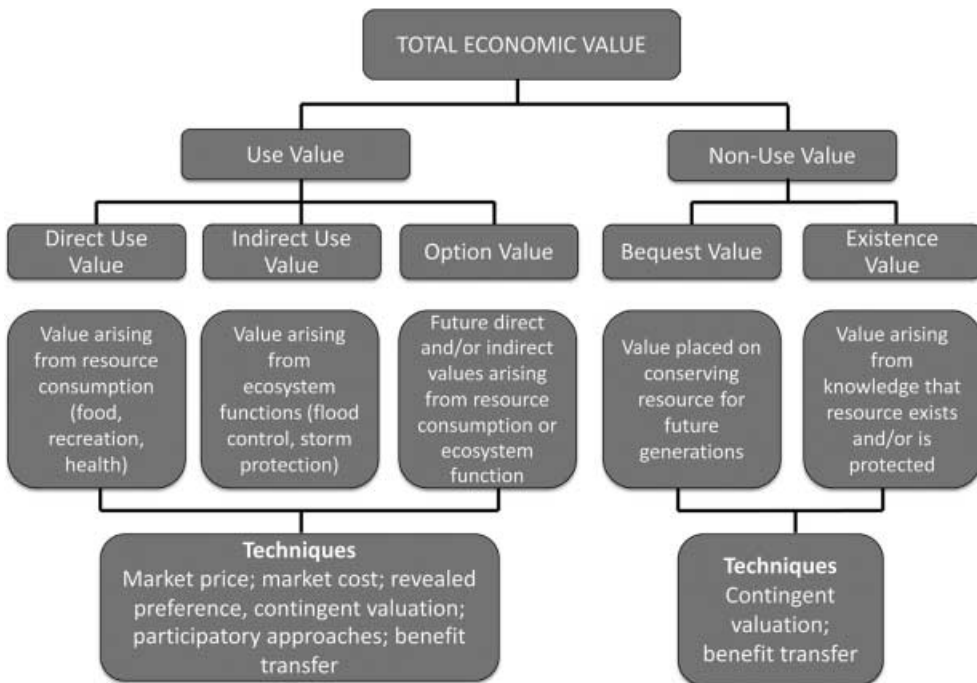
TOTAL ECONOMIC VALUE

Use Value

Non-Use Value

Direct Use Value

Indirect Use Value

Option Value

Bequest Value

Existence Value

Value arising from resource consumption (food, recreation, health)

Value arising from ecosystem functions (flood control, storm protection)

Future direct and/or indirect values arising from resource consumption or ecosystem function

Value placed on conserving resource for future generations

Value arising from knowledge that resource exists and/or is protected

Techniques
Market price; market cost; revealed preference, contingent valuation; participatory approaches; benefit transfer

Techniques
Contingent valuation; benefit transfer